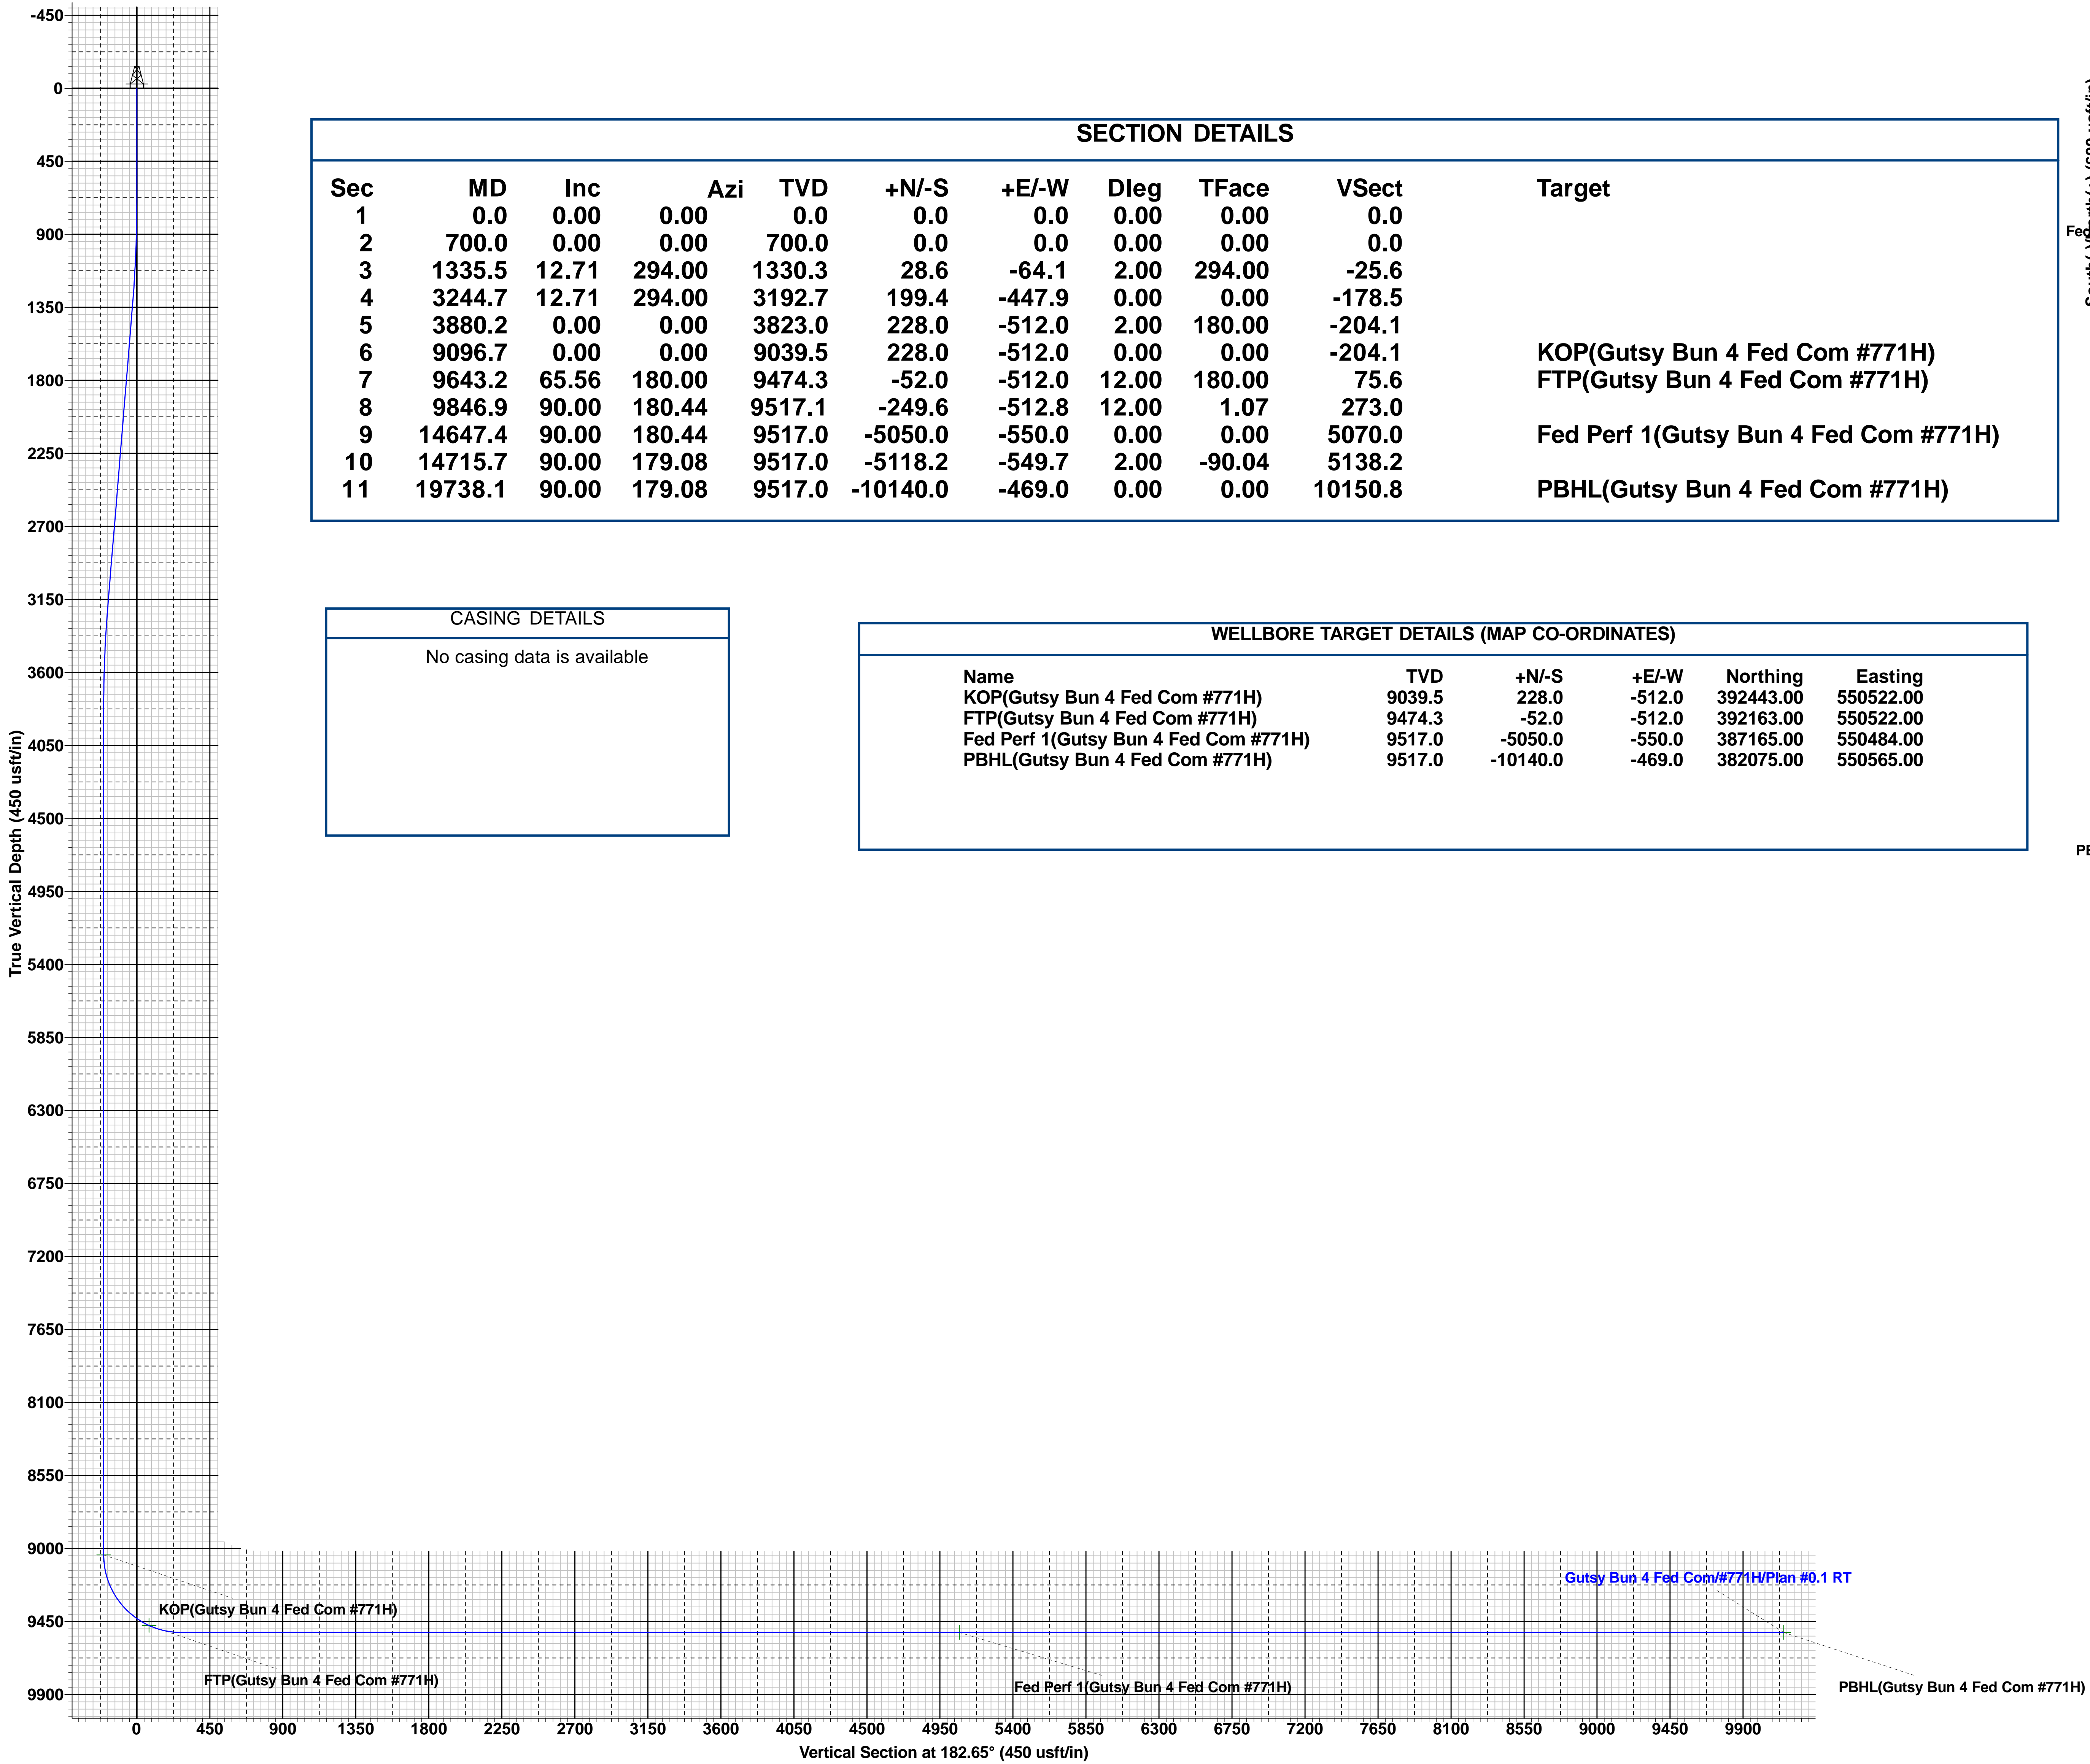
-450
0
450
900
1350
1800
2250
2700
3150
3600
4050
4500
4950
5400
5850
6300
6750
7200
7650
8100
8550
9000
9450
9900

True Vertical Depth (450 usft/in)

SECTION DETAILS

| Sec | MD | Inc | Azi | TVD | +N/-S | +E/-W | Dleg | TFace | VSect | Target |
|---|---|---|---|---|---|---|---|---|---|---|
| 1 | 0.0 | 0.00 | 0.00 | 0.0 | 0.0 | 0.0 | 0.00 | 0.00 | 0.0 | |
| 2 | 700.0 | 0.00 | 0.00 | 700.0 | 0.0 | 0.0 | 0.00 | 0.00 | 0.0 | |
| 3 | 1335.5 | 12.71 | 294.00 | 1330.3 | 28.6 | -64.1 | 2.00 | 294.00 | -25.6 | |
| 4 | 3244.7 | 12.71 | 294.00 | 3192.7 | 199.4 | -447.9 | 0.00 | 0.00 | -178.5 | |
| 5 | 3880.2 | 0.00 | 0.00 | 3823.0 | 228.0 | -512.0 | 2.00 | 180.00 | -204.1 | |
| 6 | 9096.7 | 0.00 | 0.00 | 9039.5 | 228.0 | -512.0 | 0.00 | 0.00 | -204.1 | KOP(Gutsy Bun 4 Fed Com #771H) |
| 7 | 9643.2 | 65.56 | 180.00 | 9474.3 | -52.0 | -512.0 | 12.00 | 180.00 | 75.6 | FTP(Gutsy Bun 4 Fed Com #771H) |
| 8 | 9846.9 | 90.00 | 180.44 | 9517.1 | -249.6 | -512.8 | 12.00 | 1.07 | 273.0 | |
| 9 | 14647.4 | 90.00 | 180.44 | 9517.0 | -5050.0 | -550.0 | 0.00 | 0.00 | 5070.0 | Fed Perf 1(Gutsy Bun 4 Fed Com #771H) |
| 10 | 14715.7 | 90.00 | 179.08 | 9517.0 | -5118.2 | -549.7 | 2.00 | -90.04 | 5138.2 | |
| 11 | 19738.1 | 90.00 | 179.08 | 9517.0 | -10140.0 | -469.0 | 0.00 | 0.00 | 10150.8 | PBHL(Gutsy Bun 4 Fed Com #771H) |

CASING DETAILS

No casing data is available

WELLBORE TARGET DETAILS (MAP CO-ORDINATES)

| Name | TVD | +N/-S | +E/-W | Northing | Easting |
|---|---|---|---|---|---|
| KOP(Gutsy Bun 4 Fed Com #771H) | 9039.5 | 228.0 | -512.0 | 392443.00 | 550522.00 |
| FTP(Gutsy Bun 4 Fed Com #771H) | 9474.3 | -52.0 | -512.0 | 392163.00 | 550522.00 |
| Fed Perf 1(Gutsy Bun 4 Fed Com #771H) | 9517.0 | -5050.0 | -550.0 | 387165.00 | 550484.00 |
| PBHL(Gutsy Bun 4 Fed Com #771H) | 9517.0 | -10140.0 | -469.0 | 382075.00 | 550565.00 |

Fe
PE

Gutsy Bun 4 Fed Com/#771H/Plan #0.1 RT
KOP(Gutsy Bun 4 Fed Com #771H)
FTP(Gutsy Bun 4 Fed Com #771H)
Fed Perf 1(Gutsy Bun 4 Fed Com #771H)
PBHL(Gutsy Bun 4 Fed Com #771H)

0 450 900 1350 1800 2250 2700 3150 3600 4050 4500 4950 5400 5850 6300 6750 7200 7650 8100 8550 9000 9450 9900

Vertical Section at 182.65° (450 usft/in)